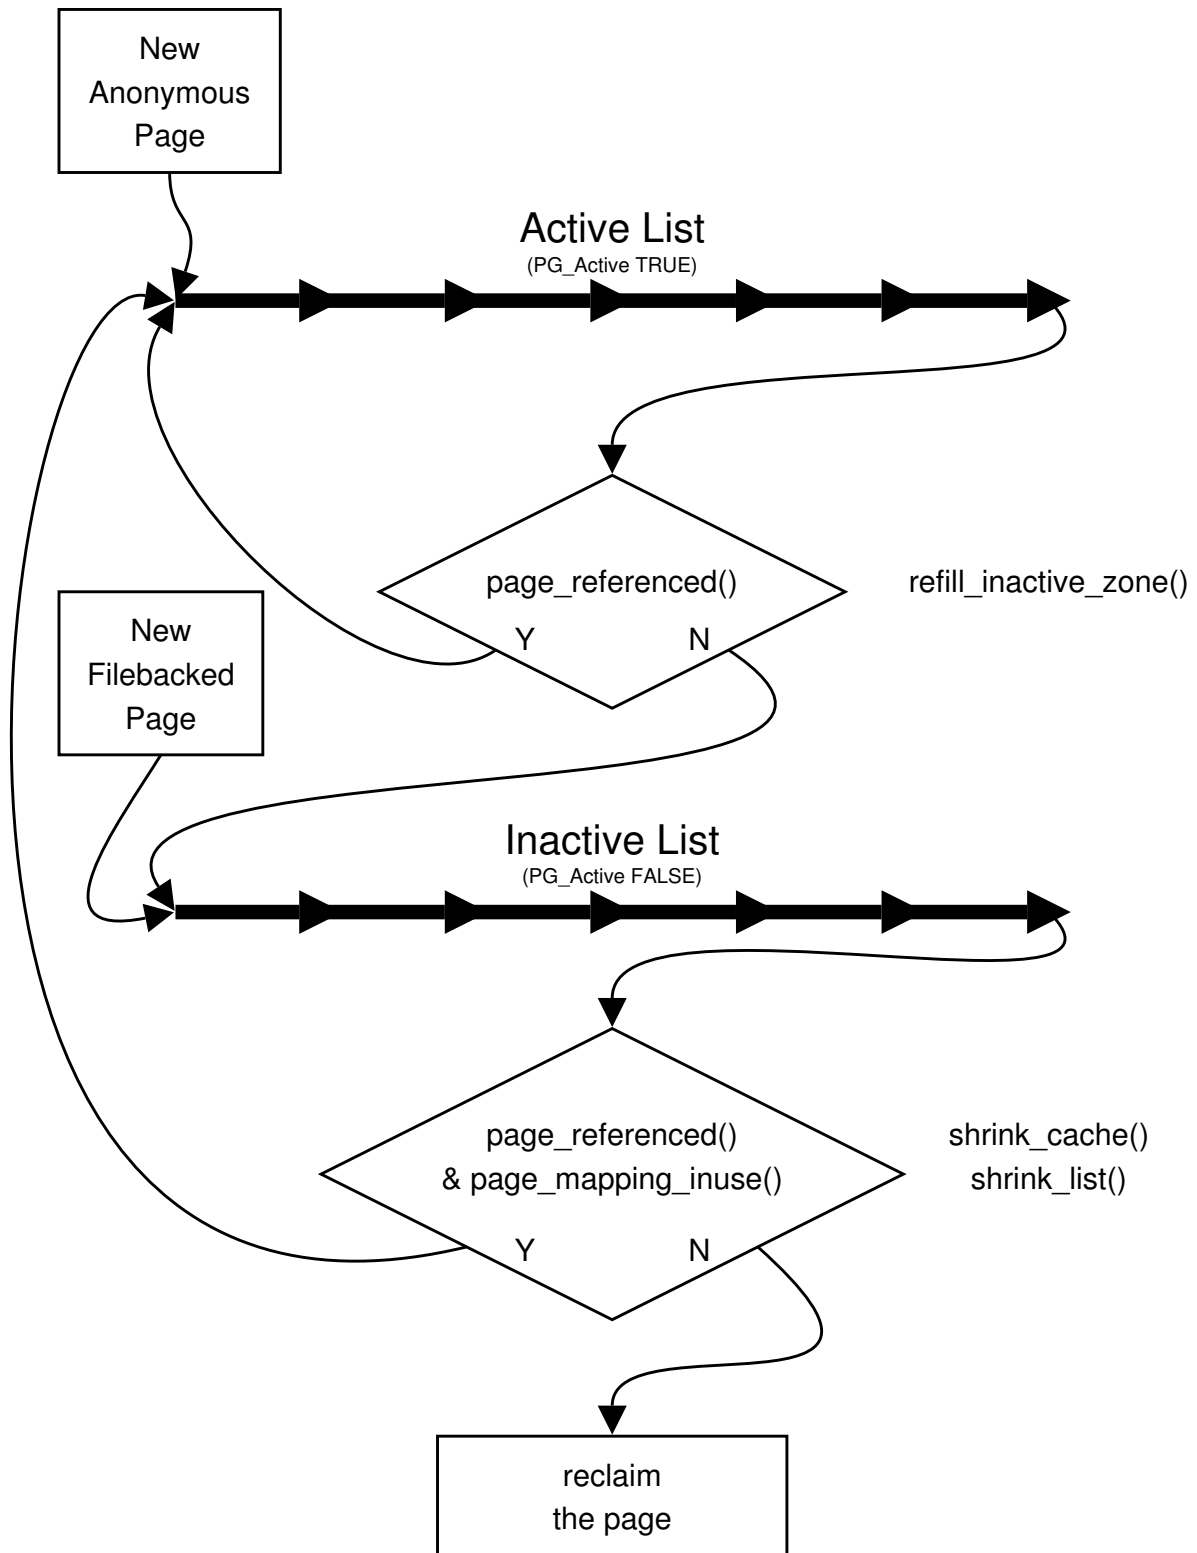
New Anonymous Page

Active List
(PG_Active TRUE)

page_referenced()
Y
N

refill_inactive_zone()

New Filebacked Page

Inactive List
(PG_Active FALSE)

page_referenced()
& page_mapping_inuse()
Y
N

shrink_cache()
shrink_list()

reclaim
the page